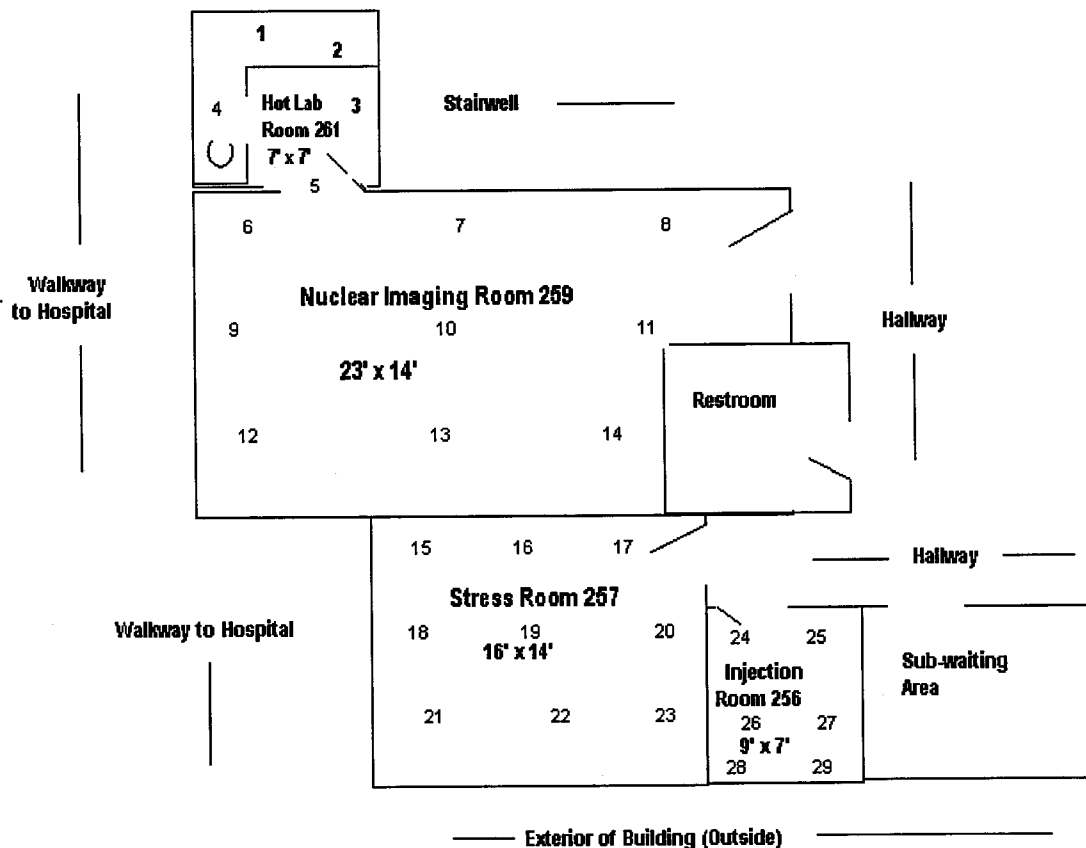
1
2
4
Hot Lab
Room 261
7' x 7'
3
Stairwell
5
6
7
8
Walkway to Hospital
Nuclear Imaging Room 259
9
10
11
Hallway
23' x 14'
Restroom
12
13
14
15
16
17
Hallway
Stress Room 257
Walkway to Hospital
18
19
16' x 14'
20
24
25
Injection Room 256
Sub-waiting Area
21
22
23
26
27
9' x 7'
28
29
Exterior of Building (Outside)